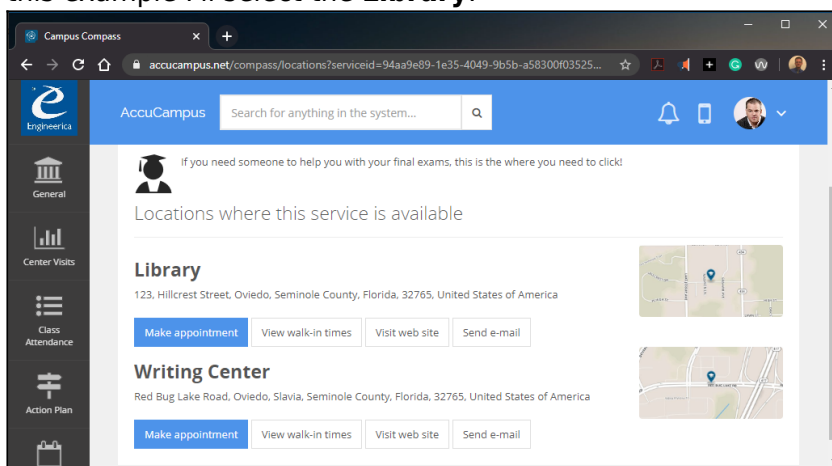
this example we select the Library.

Campus Compass

accucampus.net/compass/locations?serviceid=94aa9e89-1e35-4049-9b5b-a58300f03525...

Engineerica

AccuCampus

Search for anything in the system...

General

Center Visits

Class Attendance

Action Plan

If you need someone to help you with your final exams, this is the where you need to click!

Locations where this service is available

Library

123, Hillcrest Street, Oviedo, Seminole County, Florida, 32765, United States of America

Make appointment View walk-in times Visit web site Send e-mail

Writing Center

Red Bug Lake Road, Oviedo, Slavia, Seminole County, Florida, 32765, United States of America

Make appointment View walk-in times Visit web site Send e-mail